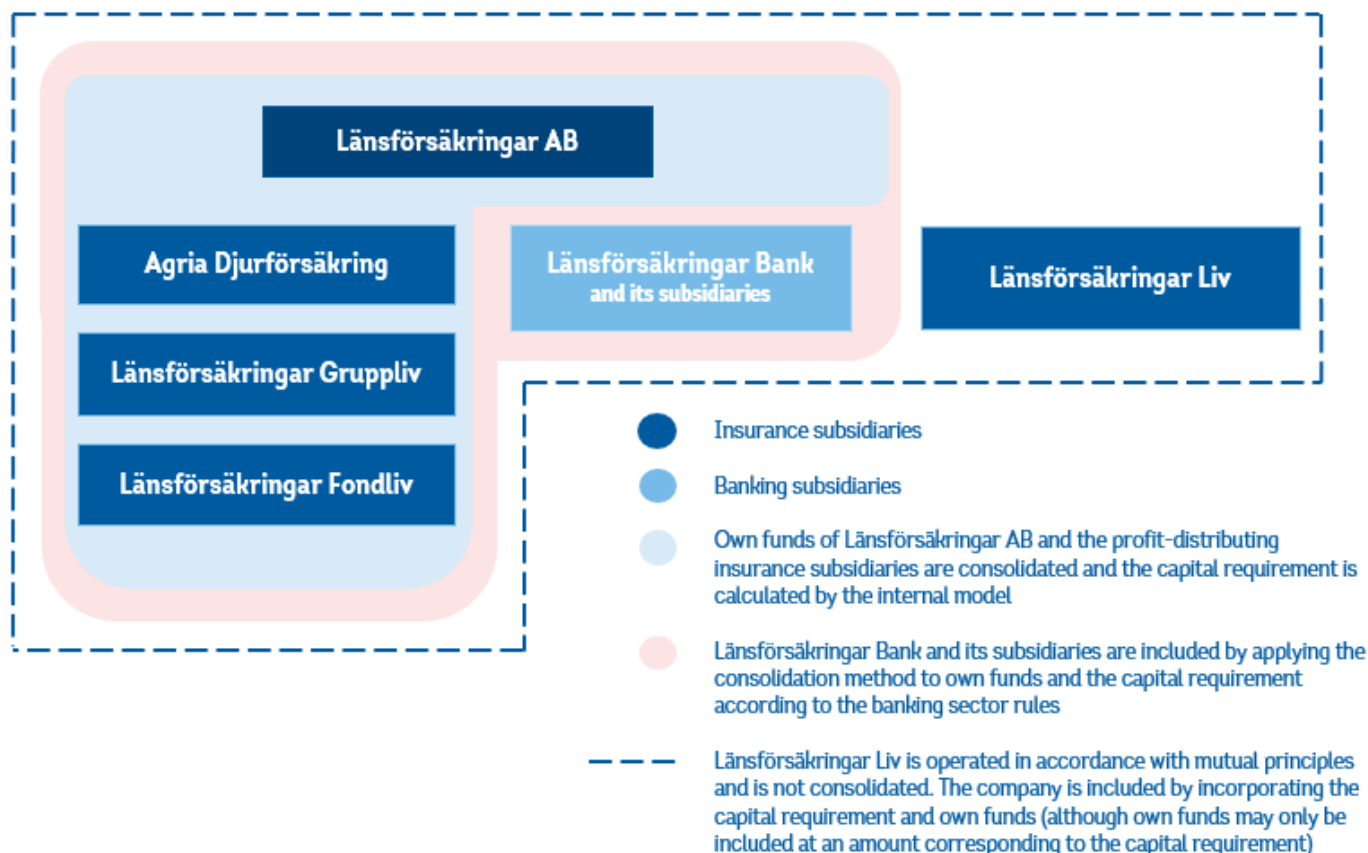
Länsförsäkringar AB

Agria Djurförsäkring

Länsförsäkringar Bank
and its subsidiaries

Länsförsäkringar Liv

Länsförsäkringar Grupplив

Länsförsäkringar Fondliv

Insurance subsidiaries

Banking subsidiaries

Own funds of Länsförsäkringar AB and the profit-distributing insurance subsidiaries are consolidated and the capital requirement is calculated by the internal model

Länsförsäkringar Bank and its subsidiaries are included by applying the consolidation method to own funds and the capital requirement according to the banking sector rules

Länsförsäkringar Liv is operated in accordance with mutual principles and is not consolidated. The company is included by incorporating the capital requirement and own funds (although own funds may only be included at an amount corresponding to the capital requirement)